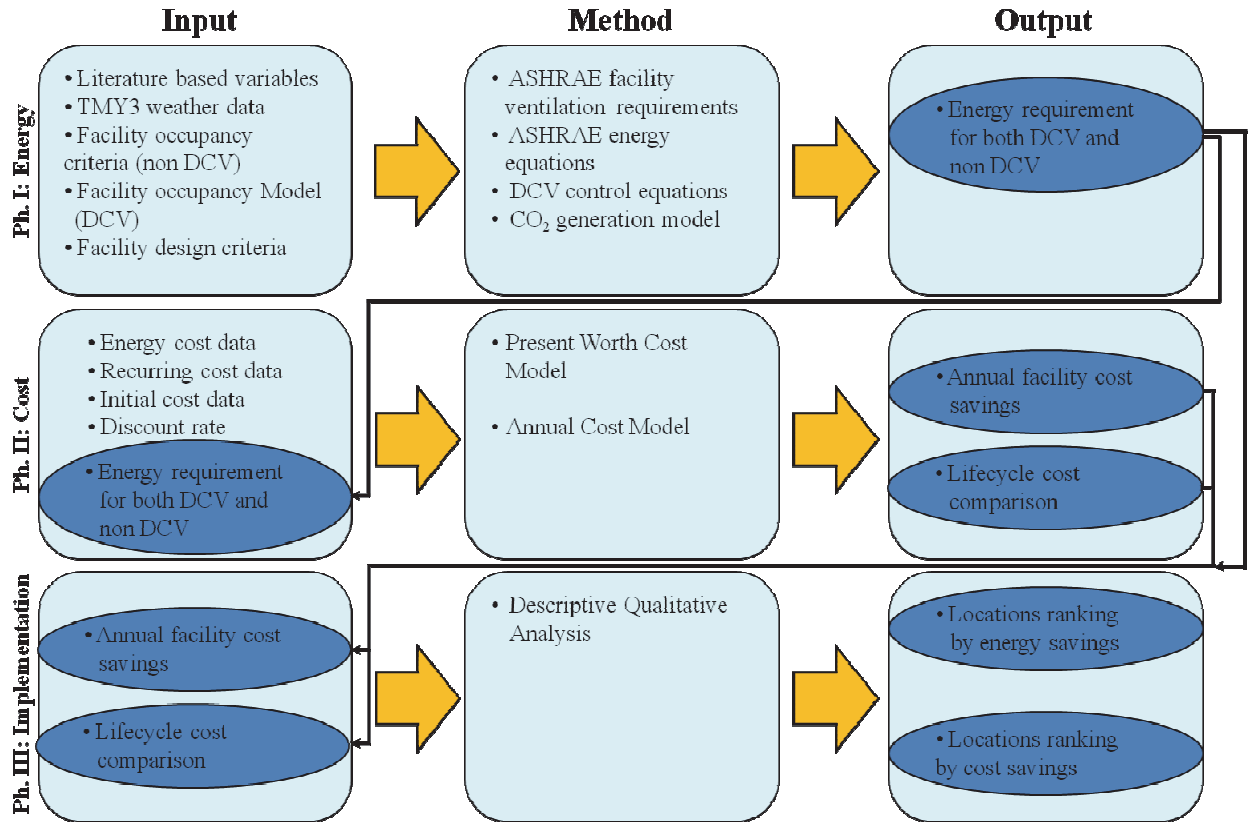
Input

Method

Output

Ph. I: Energy

• Literature based variables
• TMY3 weather data
• Facility occupancy criteria (non DCV)
• Facility occupancy Model (DCV)
• Facility design criteria

• ASHRAE facility ventilation requirements
• ASHRAE energy equations
• DCV control equations
• $CO_2$ generation model

• Energy requirement for both DCV and non DCV

Ph. II: Cost

• Energy cost data
• Recurring cost data
• Initial cost data
• Discount rate
• Energy requirement for both DCV and non DCV

• Present Worth Cost Model

• Annual Cost Model

• Annual facility cost savings

• Lifecycle cost comparison

Ph. III: Implementation

• Annual facility cost savings

• Lifecycle cost comparison

• Descriptive Qualitative Analysis

• Locations ranking by energy savings

• Locations ranking by cost savings